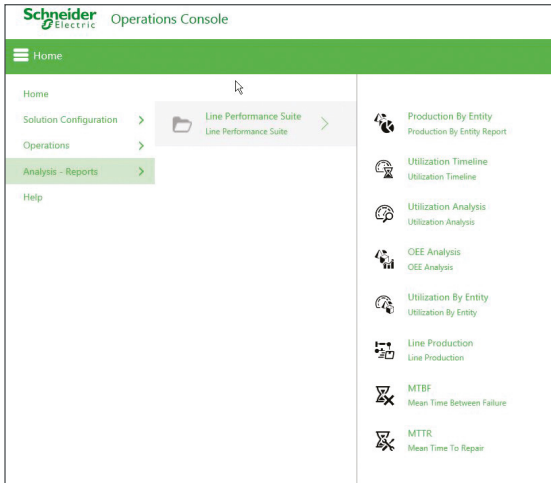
Schneider Electric Operations Console

Home

Home
Solution Configuration
Operations
Analysis - Reports
Help

Line Performance Suite
Line Performance Suite

Production By Entity
Production By Entity Report

Utilization Timeline
Utilization Timeline

Utilization Analysis
Utilization Analysis

OEE Analysis
OEE Analysis

Utilization By Entity
Utilization By Entity

Line Production
Line Production

MTBF
Mean Time Between Failure

MTTR
Mean Time To Repair